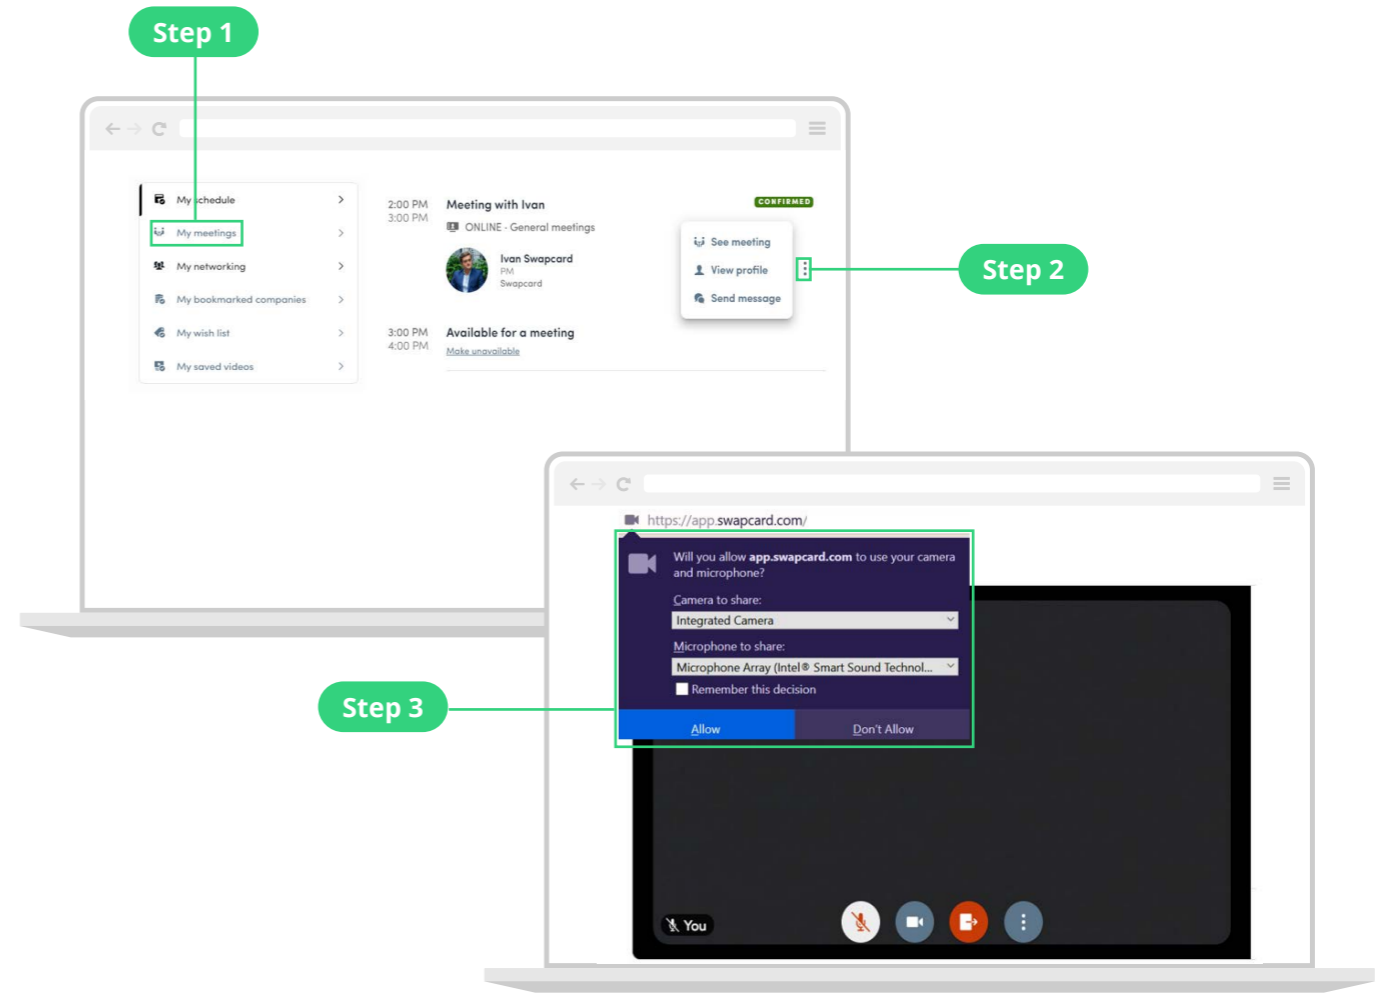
Step 1

My schedule
My meetings
My networking
My bookmarked companies
My wish list
My saved videos

2:00 PM
3:00 PM
Meeting with Ivan
CONFIRMED
ONLINE - General meetings
Ivan Swapcard
PM
Swapcard

See meeting
View profile
Send message

Step 2

3:00 PM
4:00 PM
Available for a meeting
Make unavailable

https://app.swapcard.com/

Will you allow app.swapcard.com to use your camera and microphone?

Camera to share:
Integrated Camera
Microphone to share:
Microphone Array (Intel® Smart Sound Technol...
Remember this decision
Allow
Don't Allow

Step 3

You